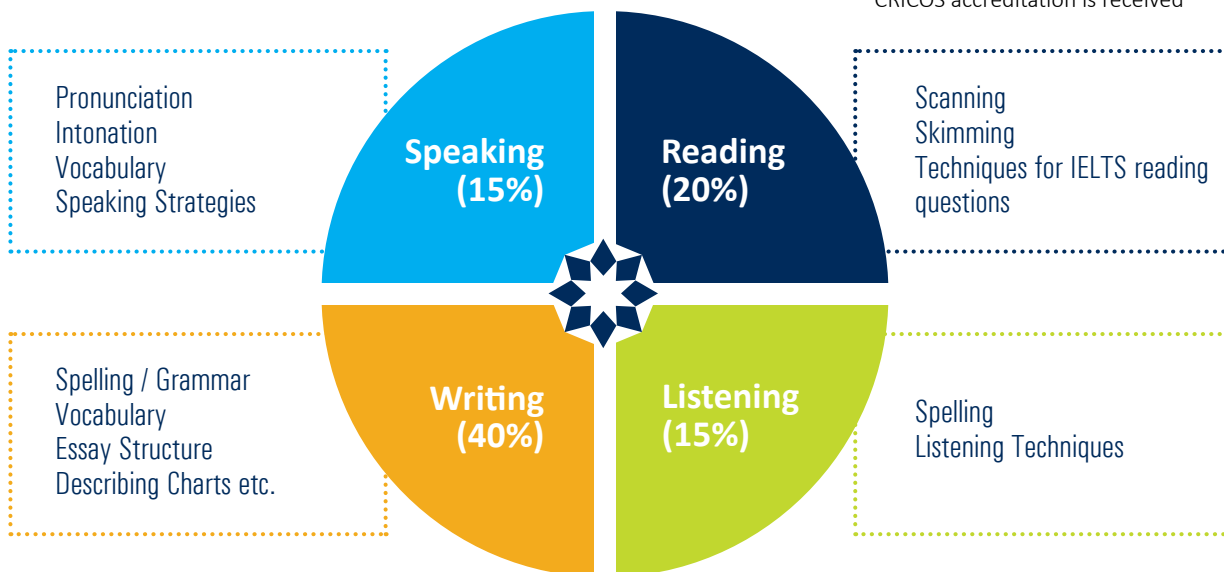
CRICOS accreditation is received

Pronunciation
Intonation
Vocabulary
Speaking Strategies

Speaking (15%)

Reading (20%)

Scanning
Skimming
Techniques for IELTS reading questions

Spelling / Grammar
Vocabulary
Essay Structure
Describing Charts etc.

Writing (40%)

Listening (15%)

Spelling
Listening Techniques